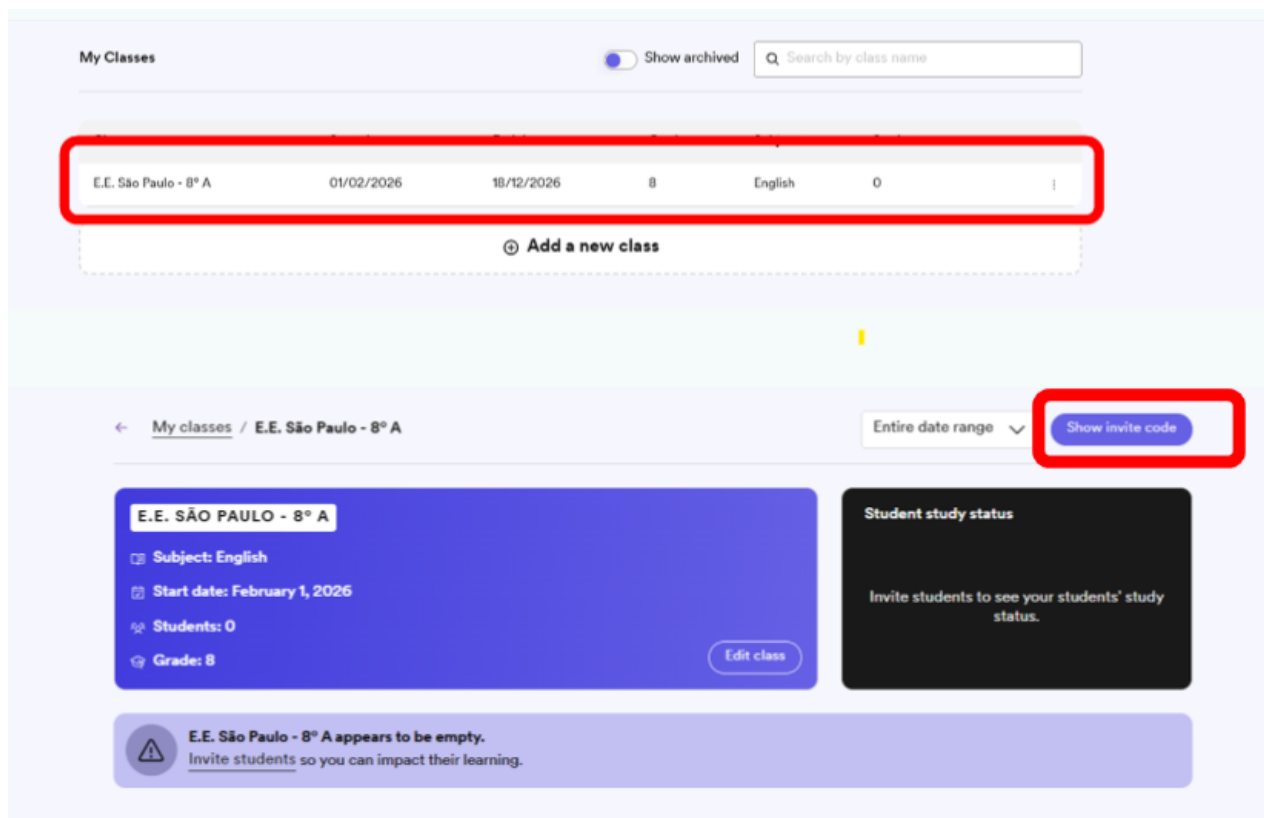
My Classes

Show archived

Search by class name

| E.E. São Paulo - 8º A | 01/02/2026 | 18/12/2026 | 8 | English | 0 |
|---|---|---|---|---|---|

Add a new class

My classes / E.E. São Paulo - 8º A

Entire date range

Show invite code

E.E. SÃO PAULO - 8º A

Subject: English

Start date: February 1, 2026

Students: 0

Grade: 8

Edit class

Student study status

Invite students to see your students' study status.

E.E. São Paulo - 8º A appears to be empty.

Invite students so you can impact their learning.